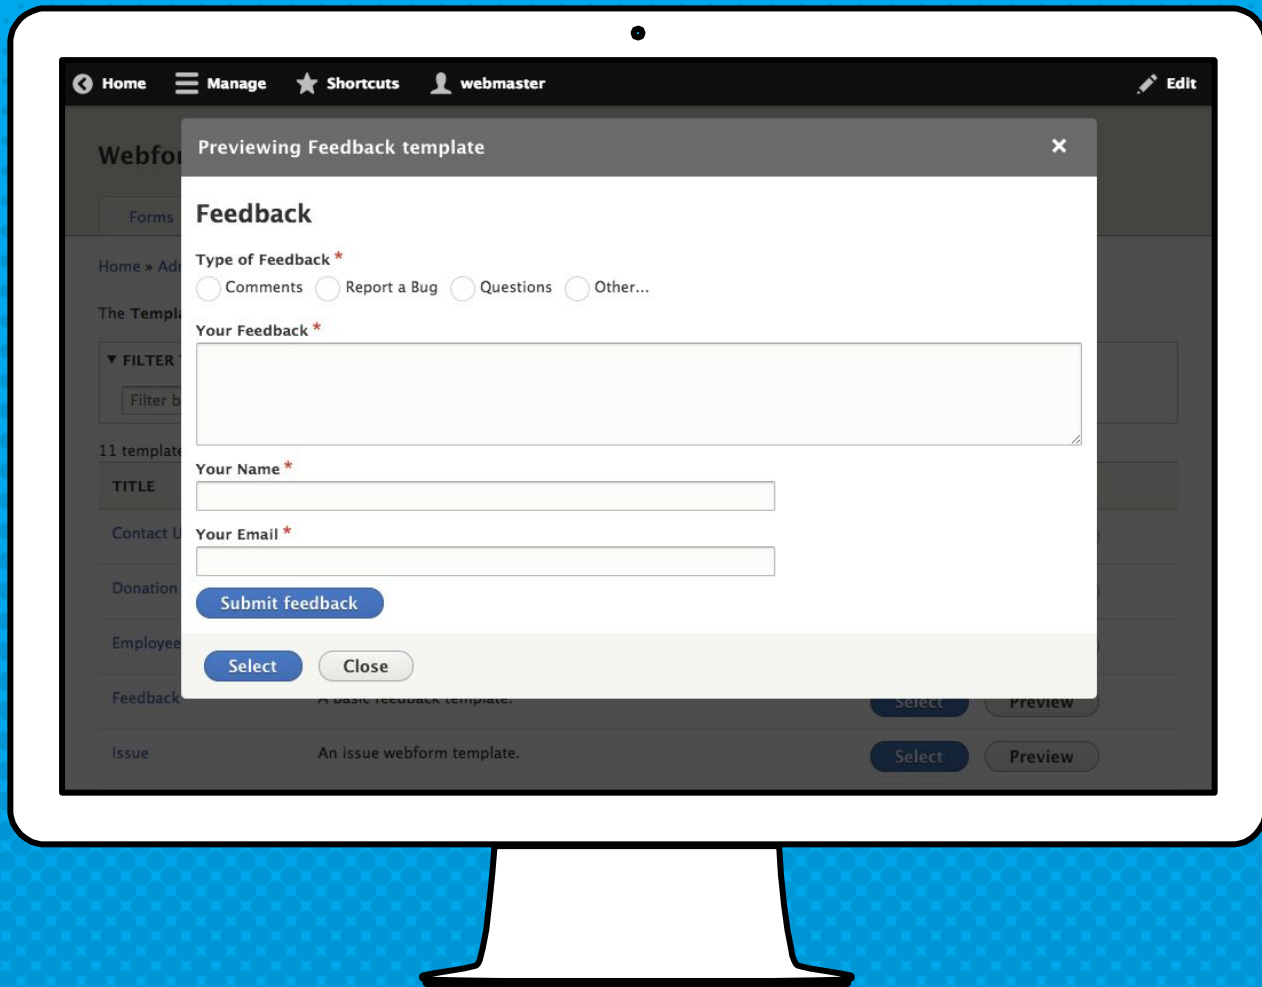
Home Manage Shortcuts webmaster Edit

Webfo

Forms

Home » Ad

The Templ

▼ FILTER

Filter b

11 templat

TITLE

Contact U

Donation

Employee

Feedback A basic feedback template. Select Preview

Issue An issue webform template. Select Preview

Previewing Feedback template ×

Feedback

Type of Feedback *

Comments Report a Bug Questions Other...

Your Feedback *

Your Name *

Your Email *

Submit feedback

Select Close